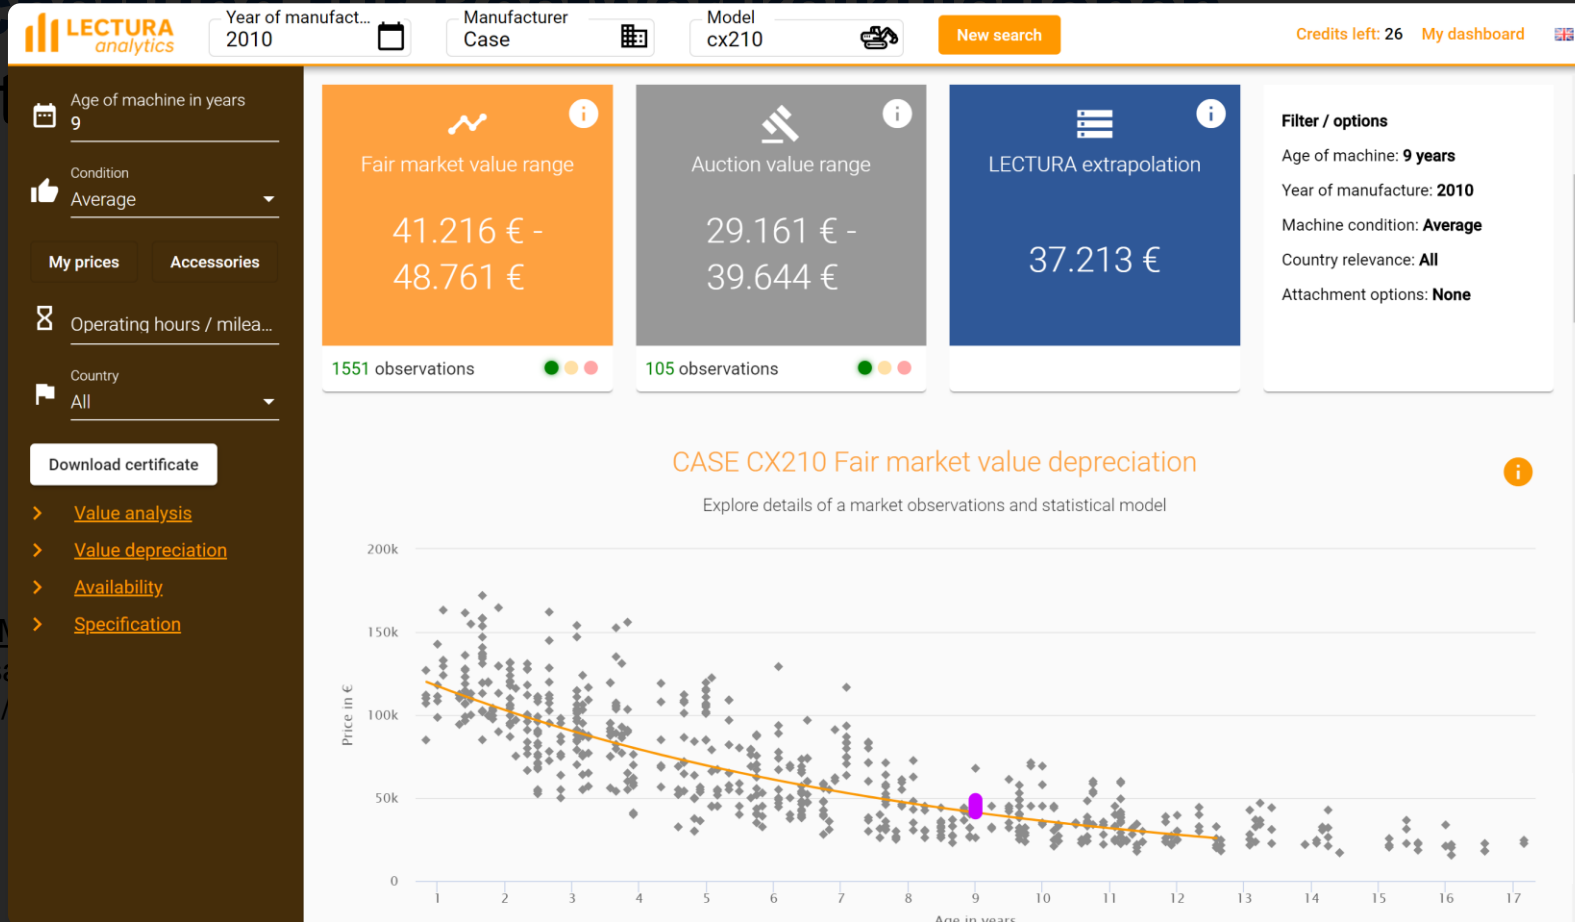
LECTURA analytics

Year of manufact...
2010

Manufacturer
Case

Model
cx210

New search

Credits left: 26 My dashboard

Age of machine in years
9

Condition
Average

My prices

Accessories

Operating hours / milea...

Country
All

Download certificate

Value analysis

Value depreciation

Availability

Specification

Fair market value range

41.216 € - 48.761 €

1551 observations

Auction value range

29.161 € - 39.644 €

105 observations

LECTURA extrapolation

37.213 €

Filter / options

Age of machine: 9 years

Year of manufacture: 2010

Machine condition: Average

Country relevance: All

Attachment options: None

CASE CX210 Fair market value depreciation

Explore details of a market observations and statistical model

200k
150k
100k
50k
0

Price in €

1 2 3 4 5 6 7 8 9 10 11 12 13 14 15 16 17

Age in years